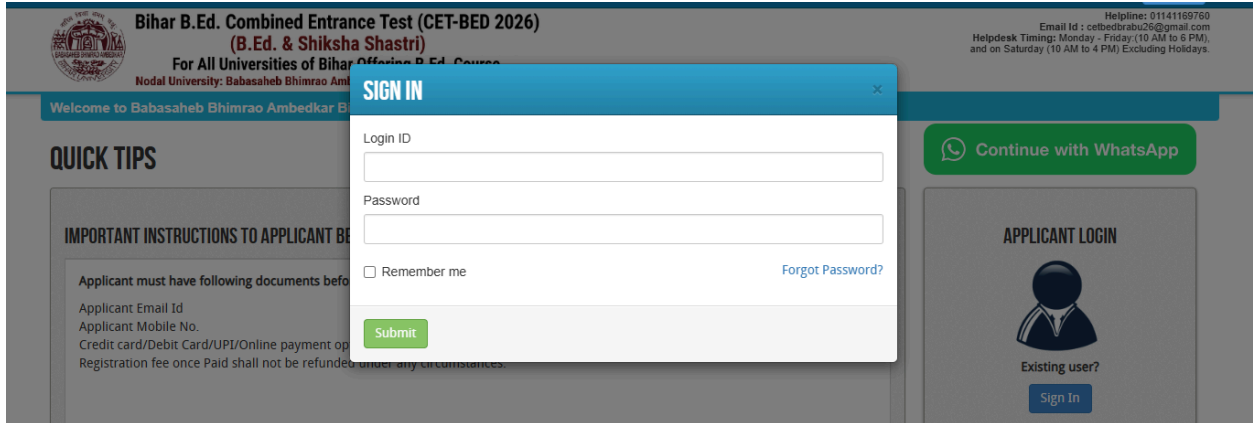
Bihar B.Ed. Combined Entrance Test (CET-BED 2026)
(B.Ed. & Shiksha Shastri)
For All Universities of Bihar Offering B.Ed. Course
Nodal University: Babasaheb Bhimrao Amb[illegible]

Helpline: 01141169760
Email Id : cetbedbrabu26@gmail.com
Helpdesk Timing: Monday - Friday:(10 AM to 6 PM), and on Saturday (10 AM to 4 PM) Excluding Holidays.

Welcome to Babasaheb Bhimrao Ambedkar B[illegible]

QUICK TIPS

IMPORTANT INSTRUCTIONS TO APPLICANT BE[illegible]

Applicant must have following documents befo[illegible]
Applicant Email Id
Applicant Mobile No.
Credit card/Debit Card/UPI/Online payment op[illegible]
Registration fee once Paid shall not be refunded under any circumstances.

SIGN IN
×
Login ID
Password
Remember me
Forgot Password?
Submit

Continue with WhatsApp

APPLICANT LOGIN
Existing user?
Sign In